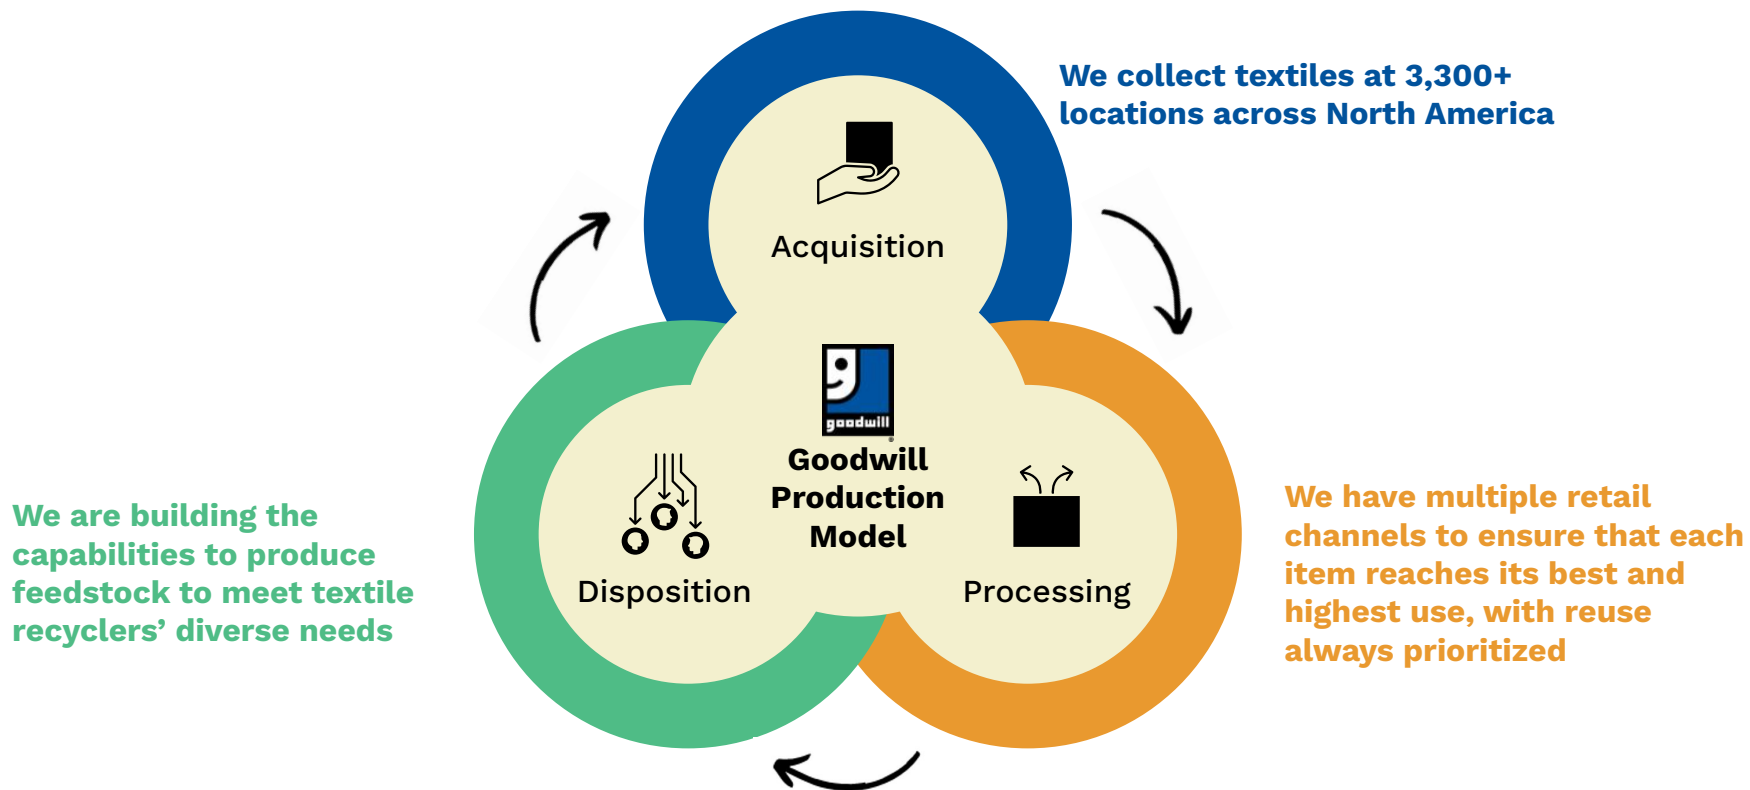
We collect textiles at 3,300+ locations across North America

Acquisition

goodwill

Goodwill Production Model

We are building the capabilities to produce feedstock to meet textile recyclers' diverse needs

Disposition

Processing

We have multiple retail channels to ensure that each item reaches its best and highest use, with reuse always prioritized